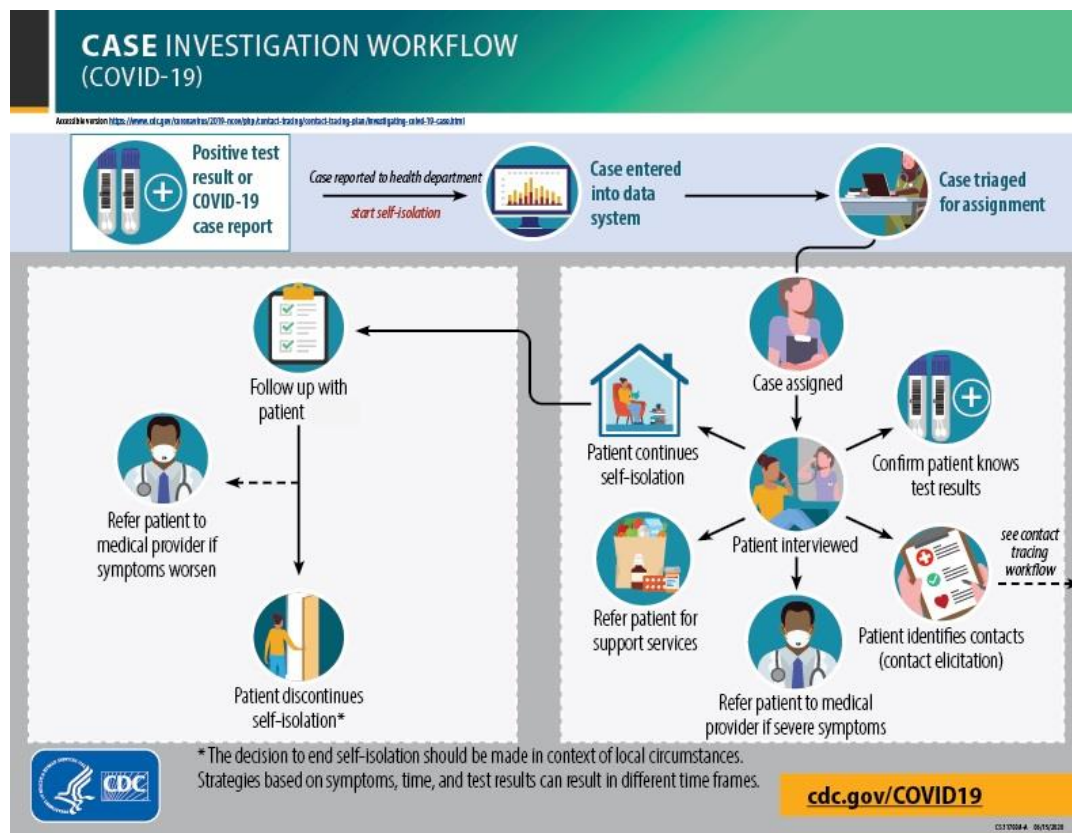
CASE INVESTIGATION WORKFLOW
(COVID-19)

Accessible version https://www.cdc.gov/coronavirus/2019-ncov/php/contact-tracing/contact-tracing-plan/investigating-covid-19-case.html

Positive test result or COVID-19 case report

Case reported to health department

start self-isolation

Case entered into data system

Case triaged for assignment

Case assigned

Patient continues self-isolation

Confirm patient knows test results

Patient interviewed

Refer patient for support services

Refer patient to medical provider if severe symptoms

Patient identifies contacts (contact elicitation)

see contact tracing workflow

Follow up with patient

Refer patient to medical provider if symptoms worsen

Patient discontinues self-isolation*

* The decision to end self-isolation should be made in context of local circumstances. Strategies based on symptoms, time, and test results can result in different time frames.

CDC

cdc.gov/COVID19

CS317058-A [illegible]